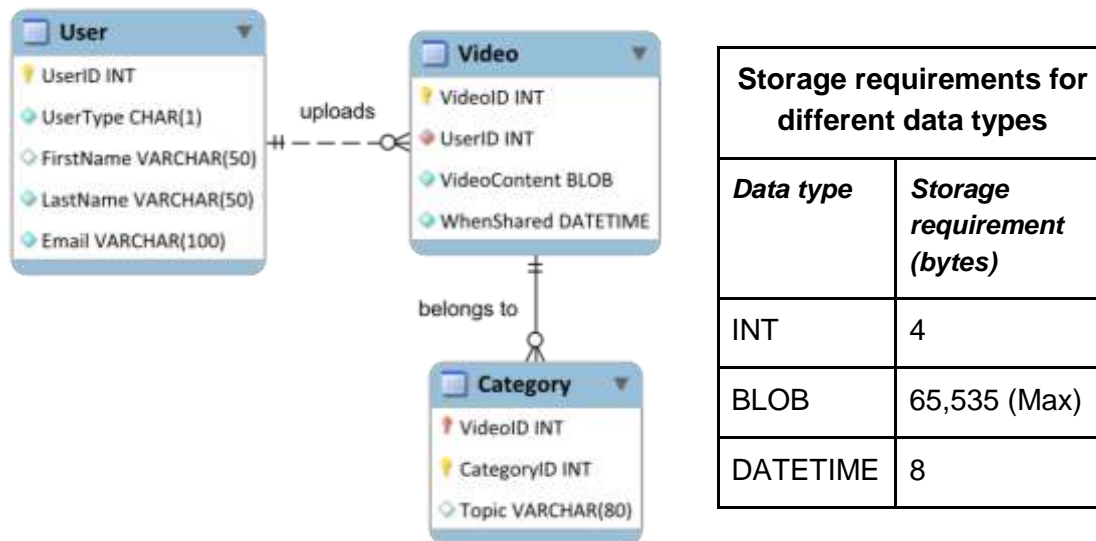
User
UserID INT
UserType CHAR(1)
FirstName VARCHAR(50)
LastName VARCHAR(50)
Email VARCHAR(100)

uploads

Video
VideoID INT
UserID INT
VideoContent BLOB
WhenShared DATETIME

belongs to

Category
VideoID INT
CategoryID INT
Topic VARCHAR(80)

| Storage requirements for different data types | |
|---|---|
| *Data type* | *Storage requirement (bytes)* |
| INT | 4 |
| BLOB | 65,535 (Max) |
| DATETIME | 8 |